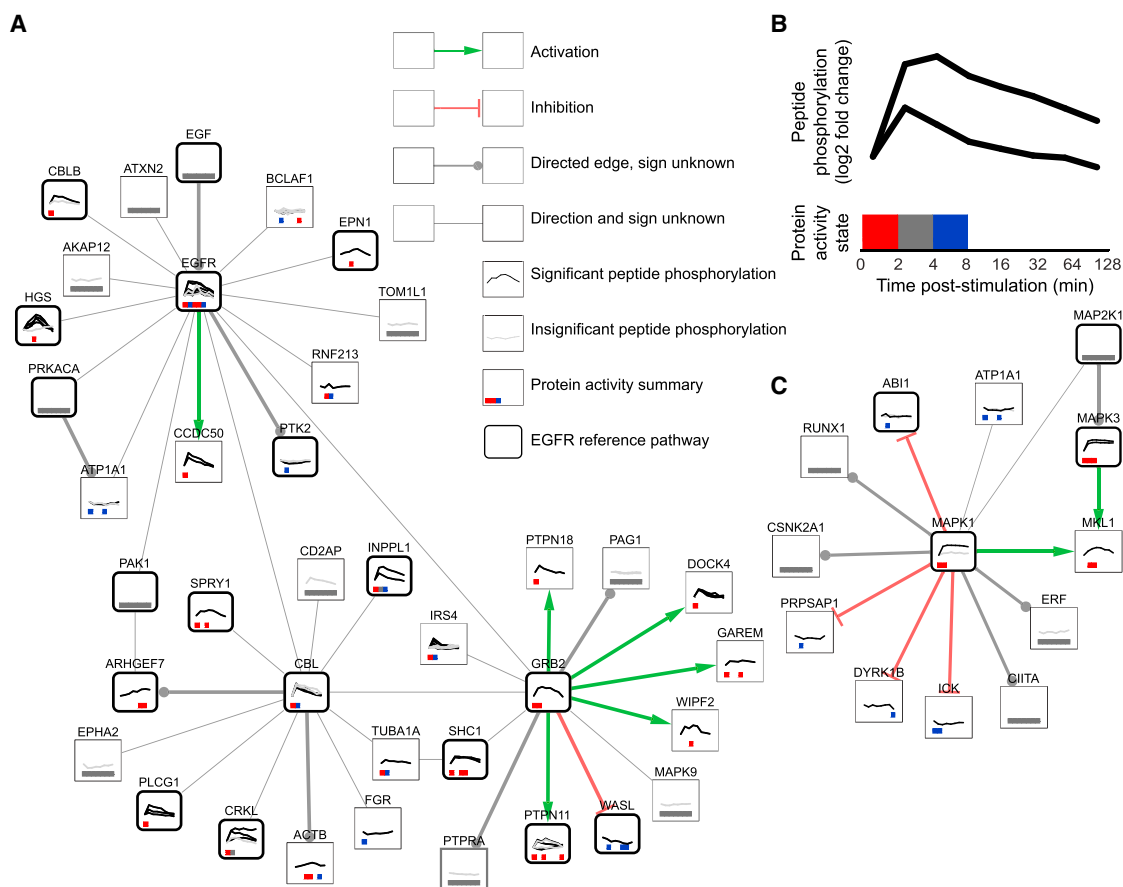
A

Activation

Inhibition

Directed edge, sign unknown

Direction and sign unknown

Significant peptide phosphorylation

Insignificant peptide phosphorylation

Protein activity summary

EGFR reference pathway

EGF
CBLB
ATXN2
BCLAF1
EPN1
AKAP12
EGFR
HGS
TOM1L1
PRKACA
RNF213
CCDC50
PTK2
ATP1A1
PAK1
CD2AP
INPPL1
SPRY1
PTPN18
PAG1
DOCK4
IRS4
GAREM
ARHGEF7
CBL
GRB2
WIPF2
EPHA2
TUBA1A
SHC1
MAPK9
PLCG1
CRKL
ACTB
FGR
PTPRA
PTPN11
WASL

B

Peptide phosphorylation (log2 fold change)

Protein activity state

0 2 4 8 16 32 64 128
Time post-stimulation (min)

C

MAP2K1
ABI1
ATP1A1
RUNX1
MAPK3
CSNK2A1
MAPK1
MKL1
PRPSAP1
ERF
DYRK1B
ICK
CIITA